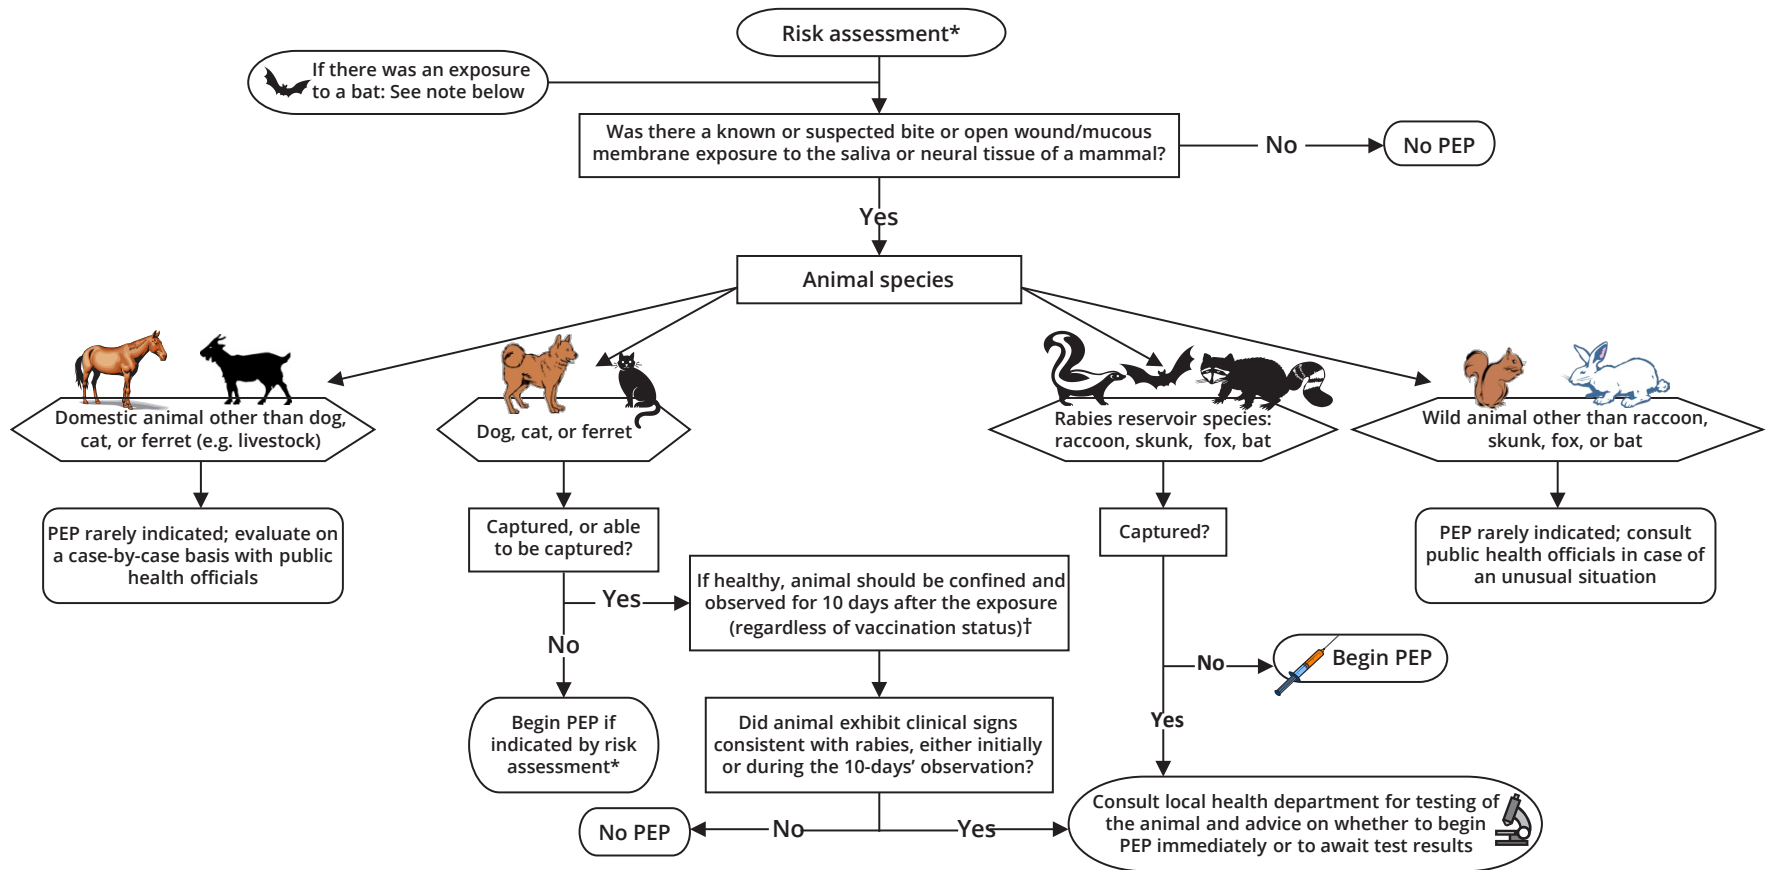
Risk assessment*

If there was an exposure to a bat: See note below

Was there a known or suspected bite or open wound/mucous membrane exposure to the saliva or neural tissue of a mammal?

No

No PEP

Yes

Animal species

Domestic animal other than dog, cat, or ferret (e.g. livestock)

Dog, cat, or ferret

Rabies reservoir species: raccoon, skunk, fox, bat

Wild animal other than raccoon, skunk, fox, or bat

PEP rarely indicated; evaluate on a case-by-case basis with public health officials

Captured, or able to be captured?

Captured?

PEP rarely indicated; consult public health officials in case of an unusual situation

Yes

If healthy, animal should be confined and observed for 10 days after the exposure (regardless of vaccination status)†

No

No

Begin PEP

Begin PEP if indicated by risk assessment*

Did animal exhibit clinical signs consistent with rabies, either initially or during the 10-days' observation?

Yes

No PEP

No

Yes

Consult local health department for testing of the animal and advice on whether to begin PEP immediately or to await test results